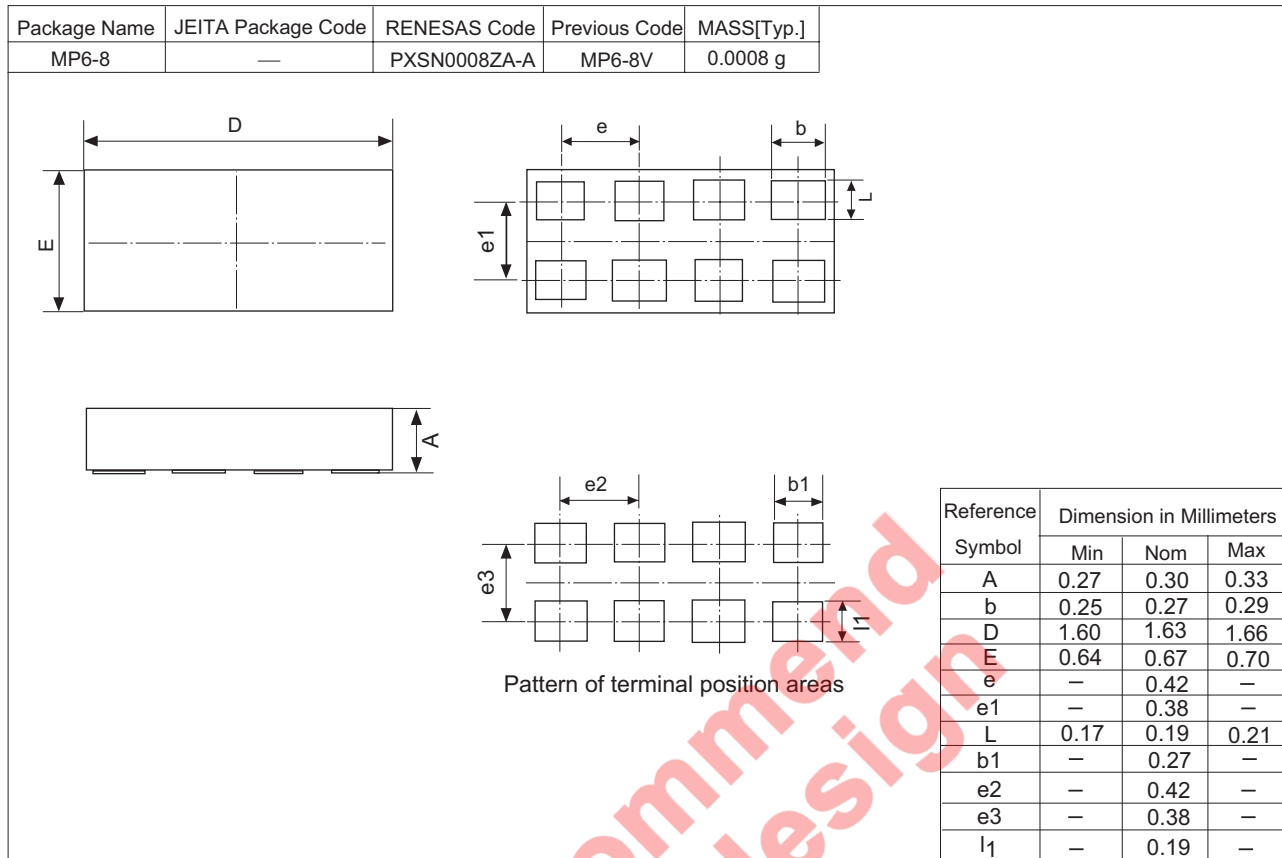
| Package Name | JEITA Package Code | RENESAS Code | Previous Code | MASS[Typ.] |
|---|---|---|---|---|
| MP6-8 | — | PXSN0008ZA-A | MP6-8V | 0.0008 g |

D

E

e

b

L

e1

A

e2

b1

e3

l1

Pattern of terminal position areas

| Reference Symbol | Dimension in Millimeters | | |
|---|---|---|---|
| | Min | Nom | Max |
| A | 0.27 | 0.30 | 0.33 |
| b | 0.25 | 0.27 | 0.29 |
| D | 1.60 | 1.63 | 1.66 |
| E | 0.64 | 0.67 | 0.70 |
| e | – | 0.42 | – |
| e1 | – | 0.38 | – |
| L | 0.17 | 0.19 | 0.21 |
| b1 | – | 0.27 | – |
| e2 | – | 0.42 | – |
| e3 | – | 0.38 | – |
| l1 | – | 0.19 | – |

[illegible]mmend
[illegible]design